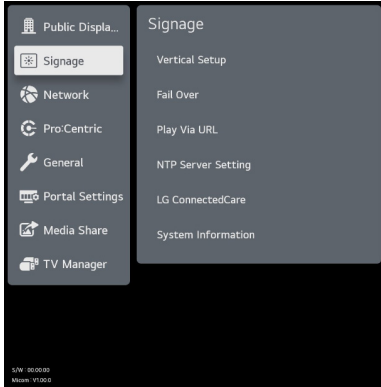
Public Displa...
Signage
Network
Pro:Centric
General
Portal Settings
Media Share
TV Manager

Signage
Vertical Setup
Fail Over
Play Via URL
NTP Server Setting
LG ConnectedCare
System Information

S/W : 00.00.00
Micom : V1.00.0